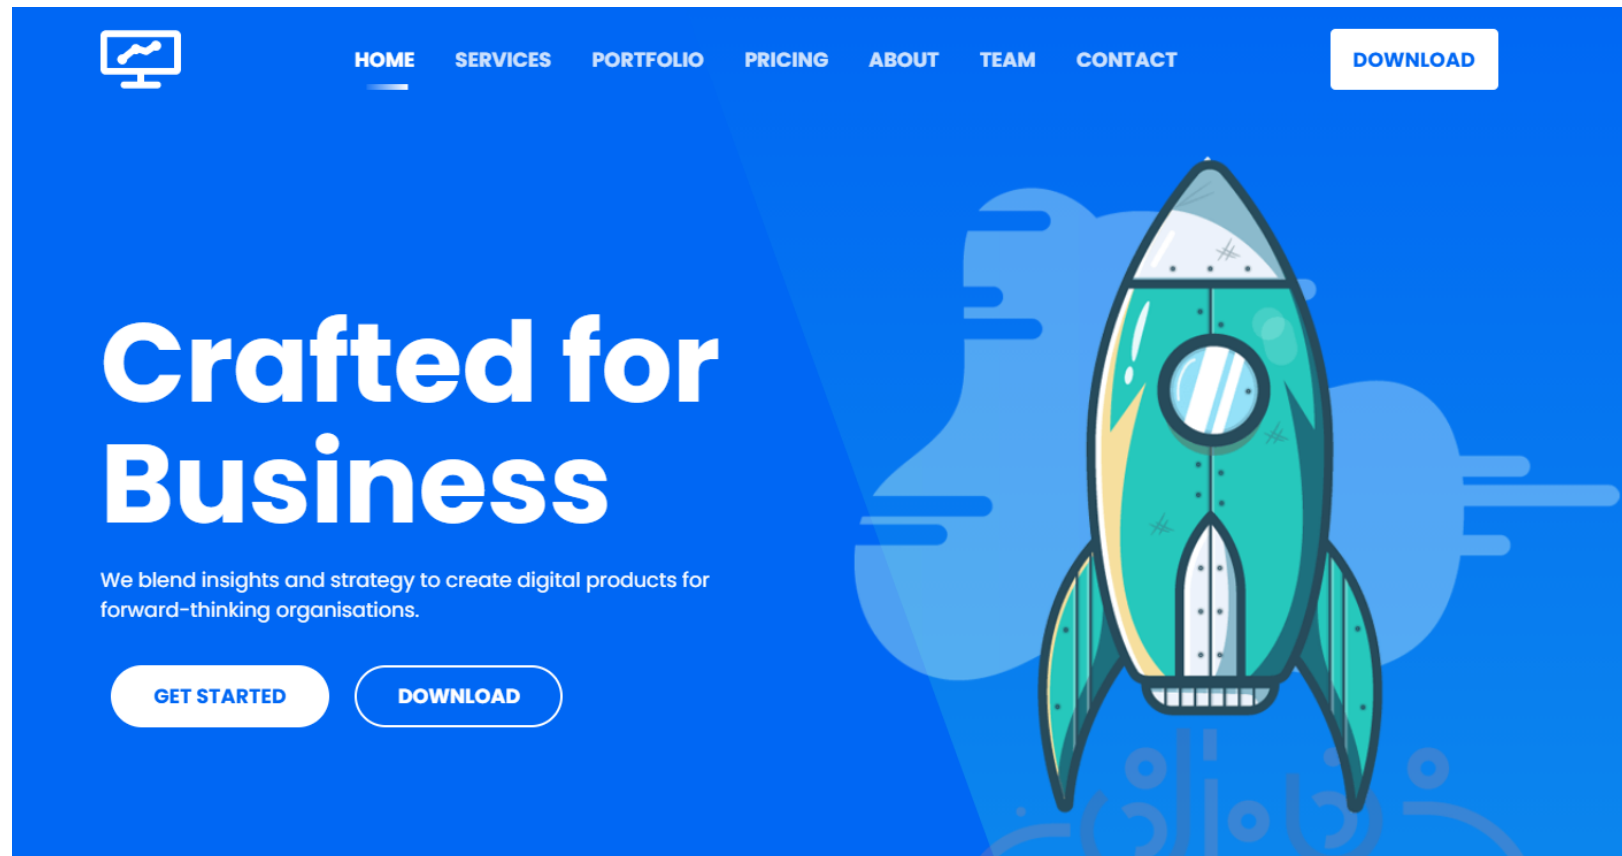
HOME SERVICES PORTFOLIO PRICING ABOUT TEAM CONTACT

DOWNLOAD

Crafted for Business

We blend insights and strategy to create digital products for forward-thinking organisations.

GET STARTED

DOWNLOAD